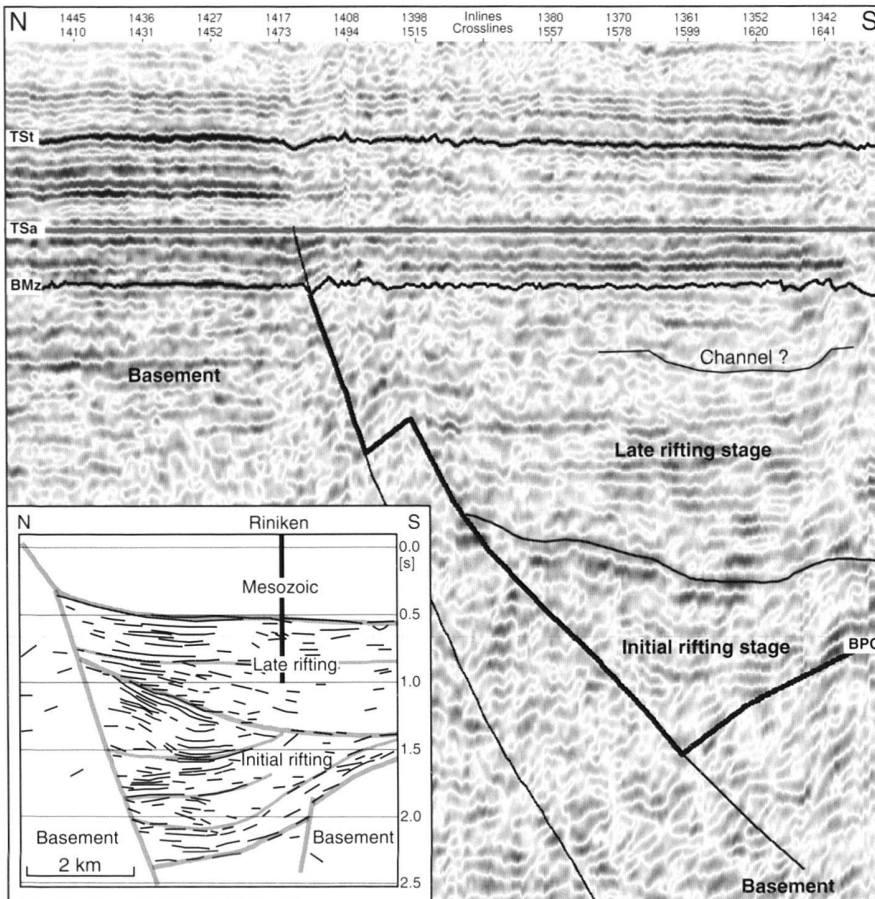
N 1445 1410 1436 1431 1427 1452 1417 1473 1408 1494 1398 1515 Inlines Crosslines 1380 1557 1370 1578 1361 1599 1352 1620 1342 1641 S

TSt

TSa

BMz

Basement

Channel ?

Late rifting stage

Initial rifting stage

BPC

Basement

N Riniken S

0.0 [s]

Mesozoic

0.5

Late rifting

1.0

1.5

Initial rifting

2.0

Basement

Basement

2 km

2.5